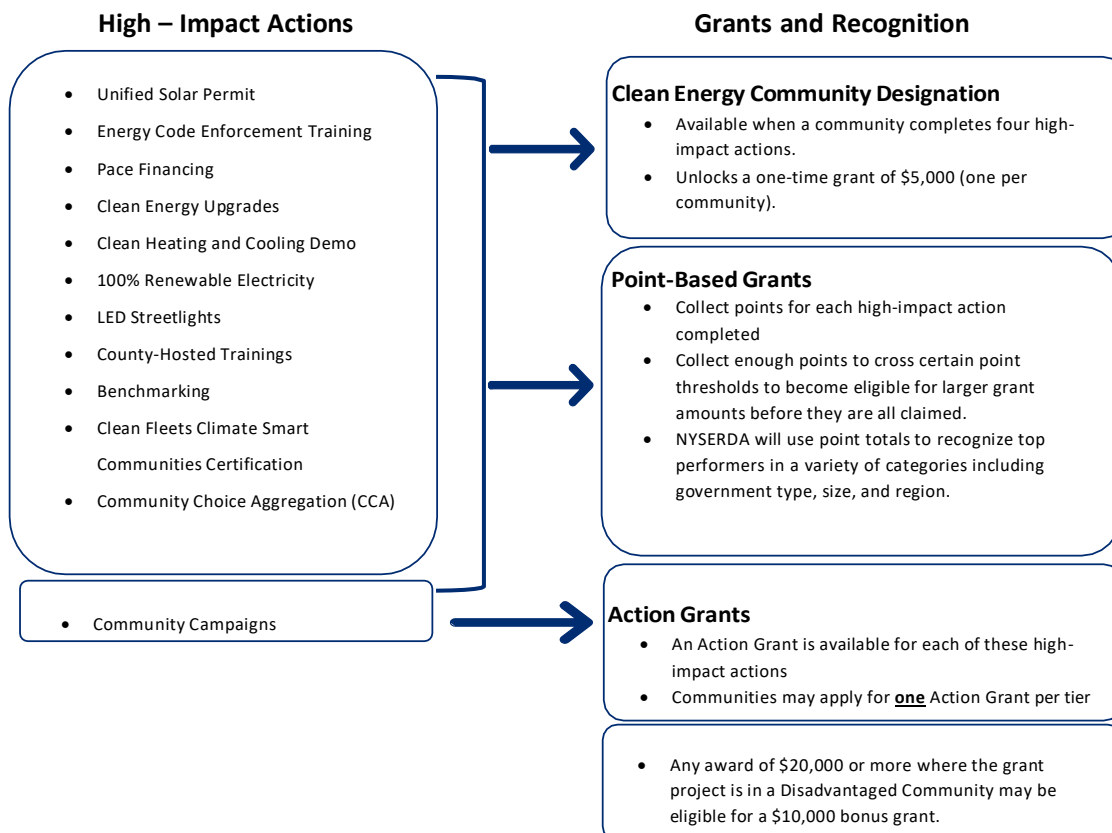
High – Impact Actions

- Unified Solar Permit
- Energy Code Enforcement Training
- Pace Financing
- Clean Energy Upgrades
- Clean Heating and Cooling Demo
- 100% Renewable Electricity
- LED Streetlights
- County-Hosted Trainings
- Benchmarking
- Clean Fleets Climate Smart Communities Certification
- Community Choice Aggregation (CCA)

- Community Campaigns

Grants and Recognition

Clean Energy Community Designation
- Available when a community completes four high-impact actions.
- Unlocks a one-time grant of $5,000 (one per community).

Point-Based Grants
- Collect points for each high-impact action completed
- Collect enough points to cross certain point thresholds to become eligible for larger grant amounts before they are all claimed.
- NYSERDA will use point totals to recognize top performers in a variety of categories including government type, size, and region.

Action Grants
- An Action Grant is available for each of these high-impact actions
- Communities may apply for **one** Action Grant per tier

- Any award of $20,000 or more where the grant project is in a Disadvantaged Community may be eligible for a $10,000 bonus grant.